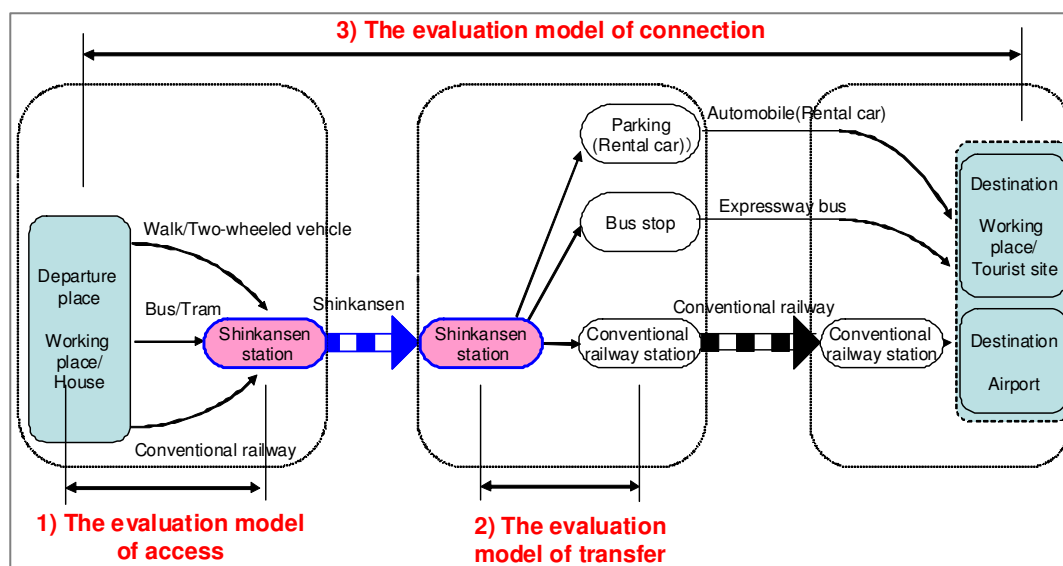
3) The evaluation model of connection

Departure place

Working place/ House

Walk/Two-wheeled vehicle

Bus/Tram

Conventional railway

Shinkansen station

Shinkansen

Shinkansen station

Parking (Rental car))

Bus stop

Conventional railway station

Automobile(Rental car)

Expressway bus

Conventional railway

Conventional railway station

Destination

Working place/ Tourist site

Destination

Airport

1) The evaluation model of access

2) The evaluation model of transfer